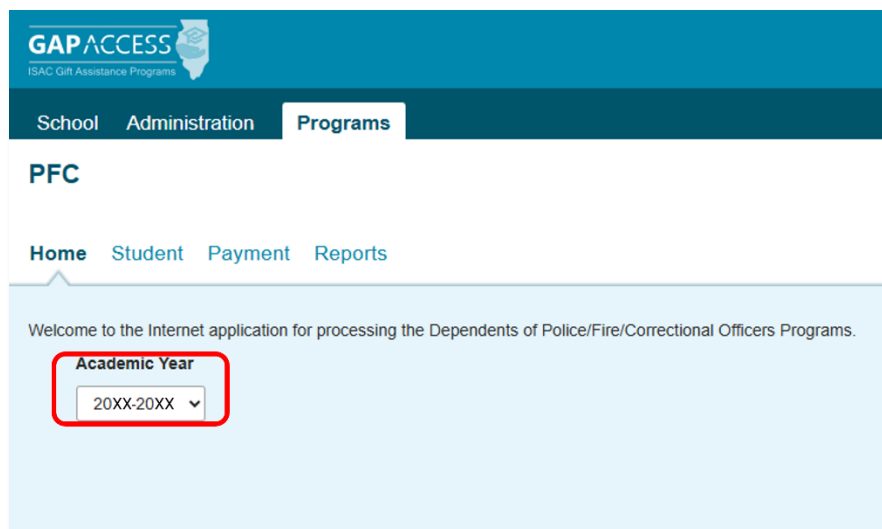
GAP ACCESS
ISAC Gift Assistance Programs

School Administration Programs

PFC

Home Student Payment Reports

Welcome to the Internet application for processing the Dependents of Police/Fire/Correctional Officers Programs.

Academic Year

20XX-20XX